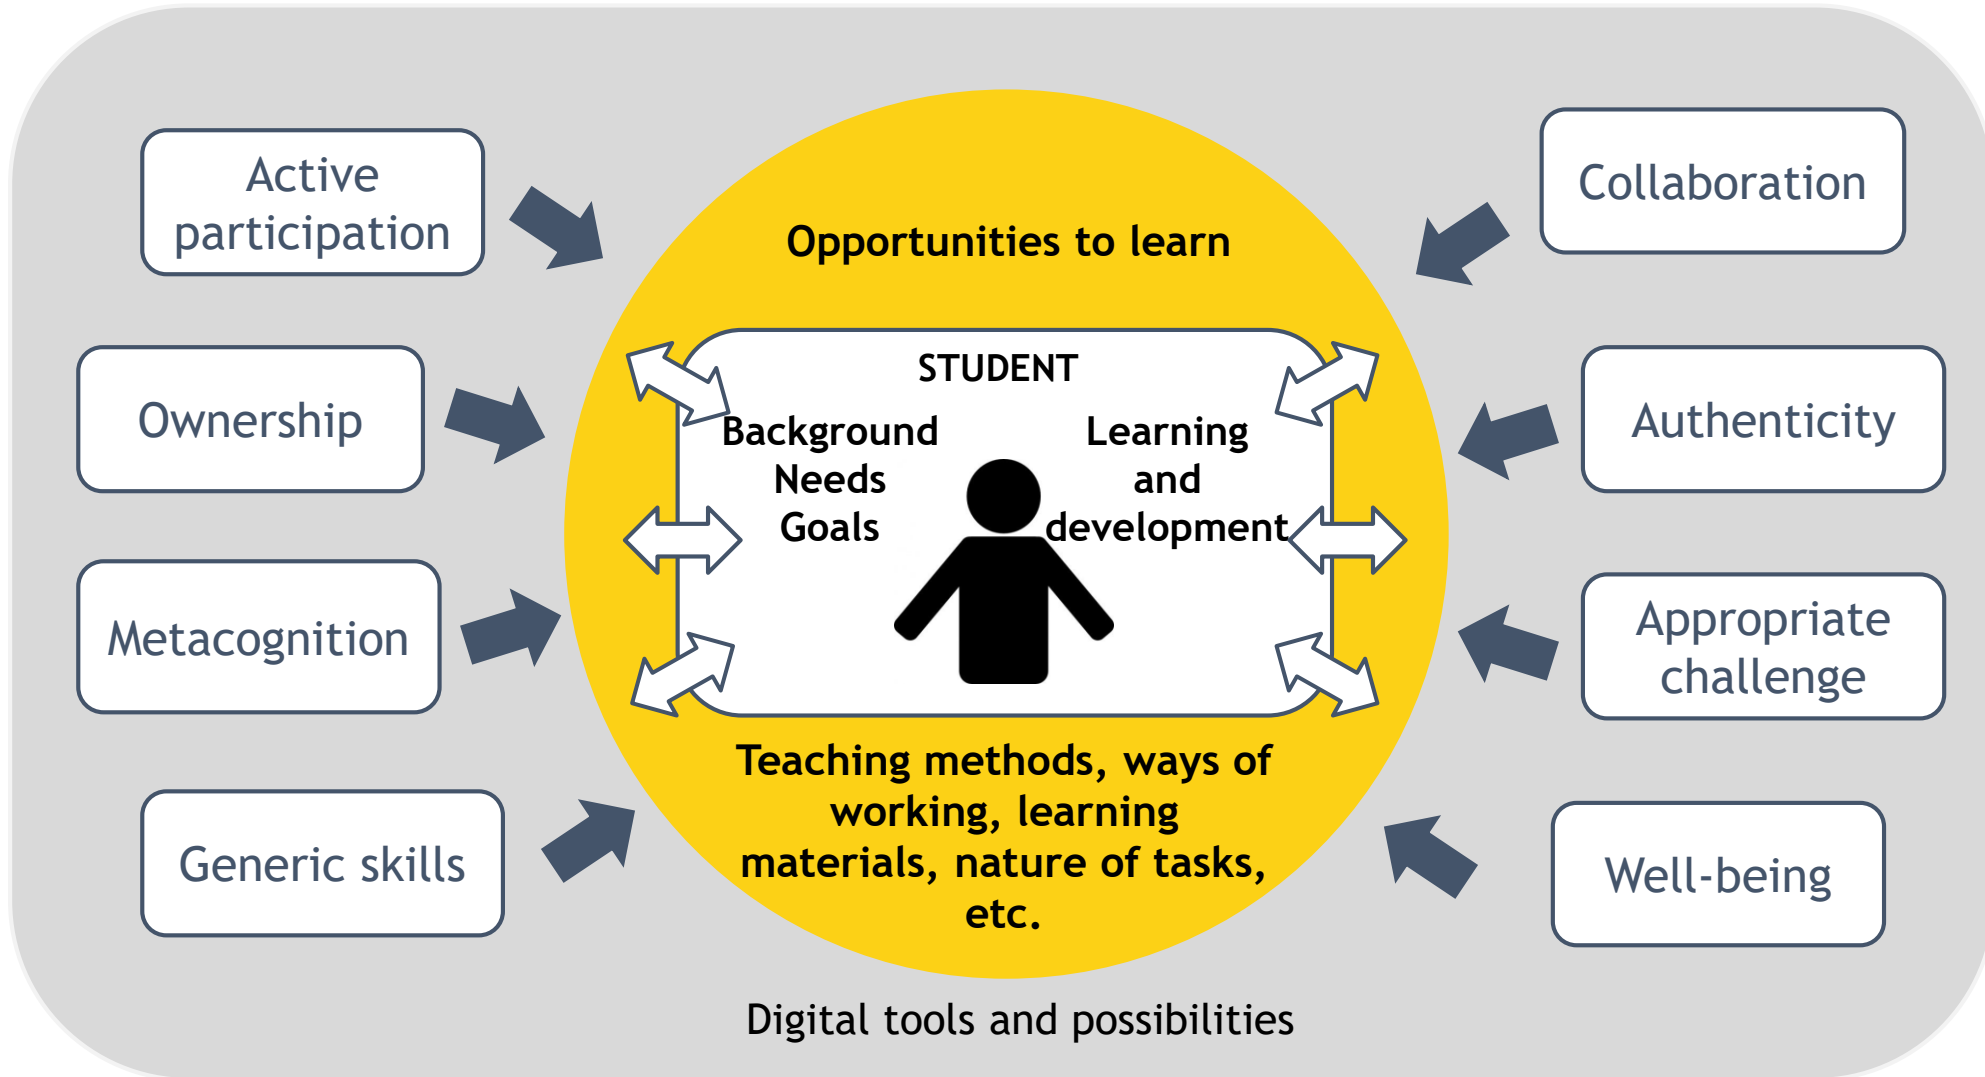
Active participation

Ownership

Metacognition

Generic skills

Collaboration

Authenticity

Appropriate challenge

Well-being

Opportunities to learn

STUDENT

Background
Needs
Goals

Learning
and
development

Teaching methods, ways of working, learning materials, nature of tasks, etc.

Digital tools and possibilities